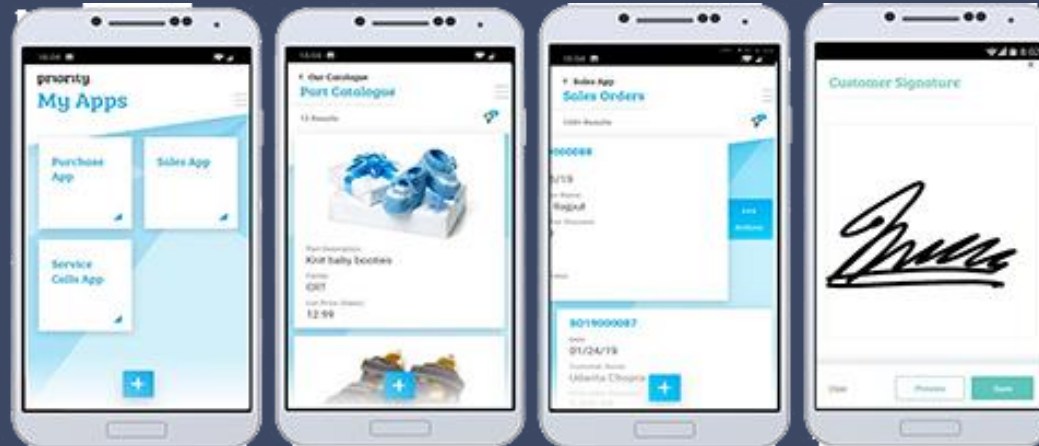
priority
My Apps

Purchase App

Sales App

Service Calls App

+

< Our Catalogue
Part Catalogue

13 Results

Part Description
Knit baby booties
Part
GIT
List Price (Sales)
12.99

+

< Sales App
Sales Orders

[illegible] Results

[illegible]000088
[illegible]/19
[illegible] Rajput

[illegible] Actions

SO19000087
01/24/19
Uzanta Chopra

+

Customer Signature

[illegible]
Preview
Save